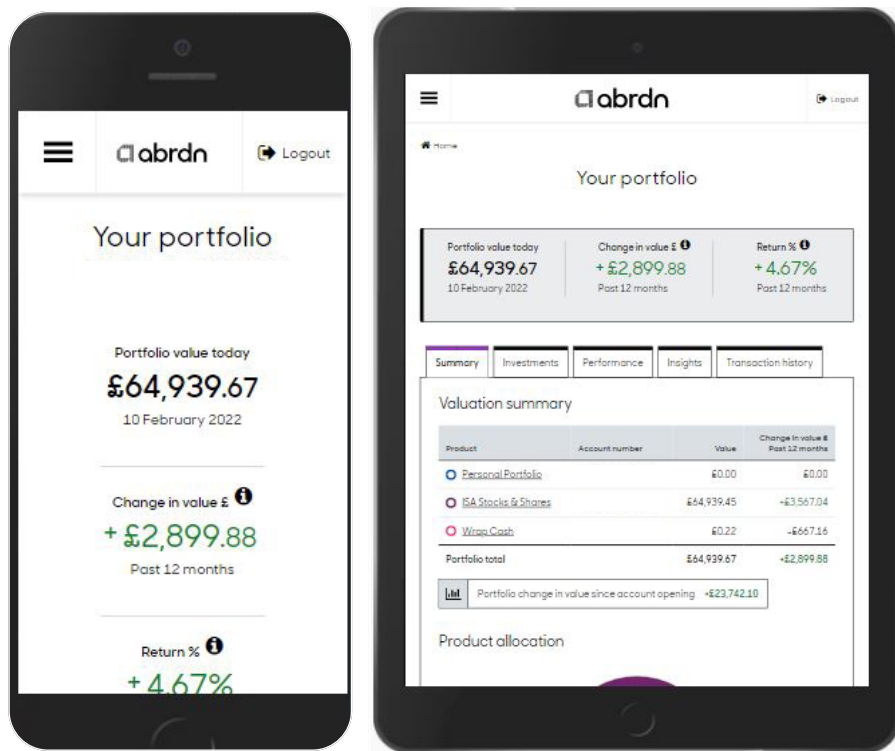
abrdn

Logout

Your portfolio

Portfolio value today

£64,939.67

10 February 2022

Change in value £

+ £2,899.88

Past 12 months

Return %

+ 4.67%

abrdn

Logout

Home

Your portfolio

Portfolio value today
£64,939.67
10 February 2022

Change in value £
+ £2,899.88
Past 12 months

Return %
+ 4.67%
Past 12 months

Summary | Investments | Performance | Insights | Transaction history

Valuation summary

| Product | Account number | Value | Change in value £ Past 12 months |
|---|---|---|---|
| Personal Portfolio | | £0.00 | £0.00 |
| ISA Stocks & Shares | | £64,939.45 | +£3,567.04 |
| Wrap Cash | | £0.22 | -£667.16 |
| Portfolio total | | £64,939.67 | +£2,899.88 |

Portfolio change in value since account opening +£23,742.10

Product allocation